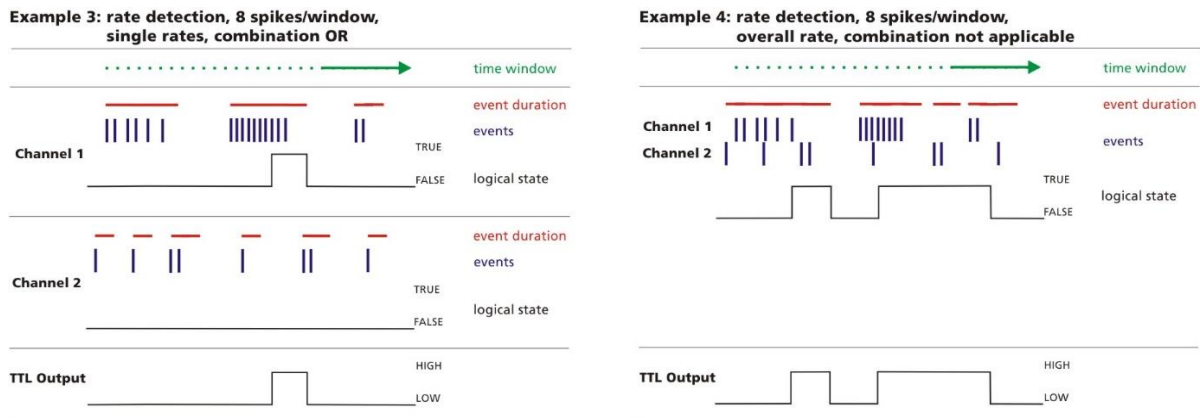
Example 3: rate detection, 8 spikes/window, single rates, combination OR

time window

event duration

events

Channel 1

TRUE

FALSE

logical state

event duration

events

Channel 2

TRUE

logical state

FALSE

TTL Output

HIGH

LOW

Example 4: rate detection, 8 spikes/window, overall rate, combination not applicable

time window

event duration

Channel 1

Channel 2

events

TRUE

logical state

FALSE

TTL Output

HIGH

LOW